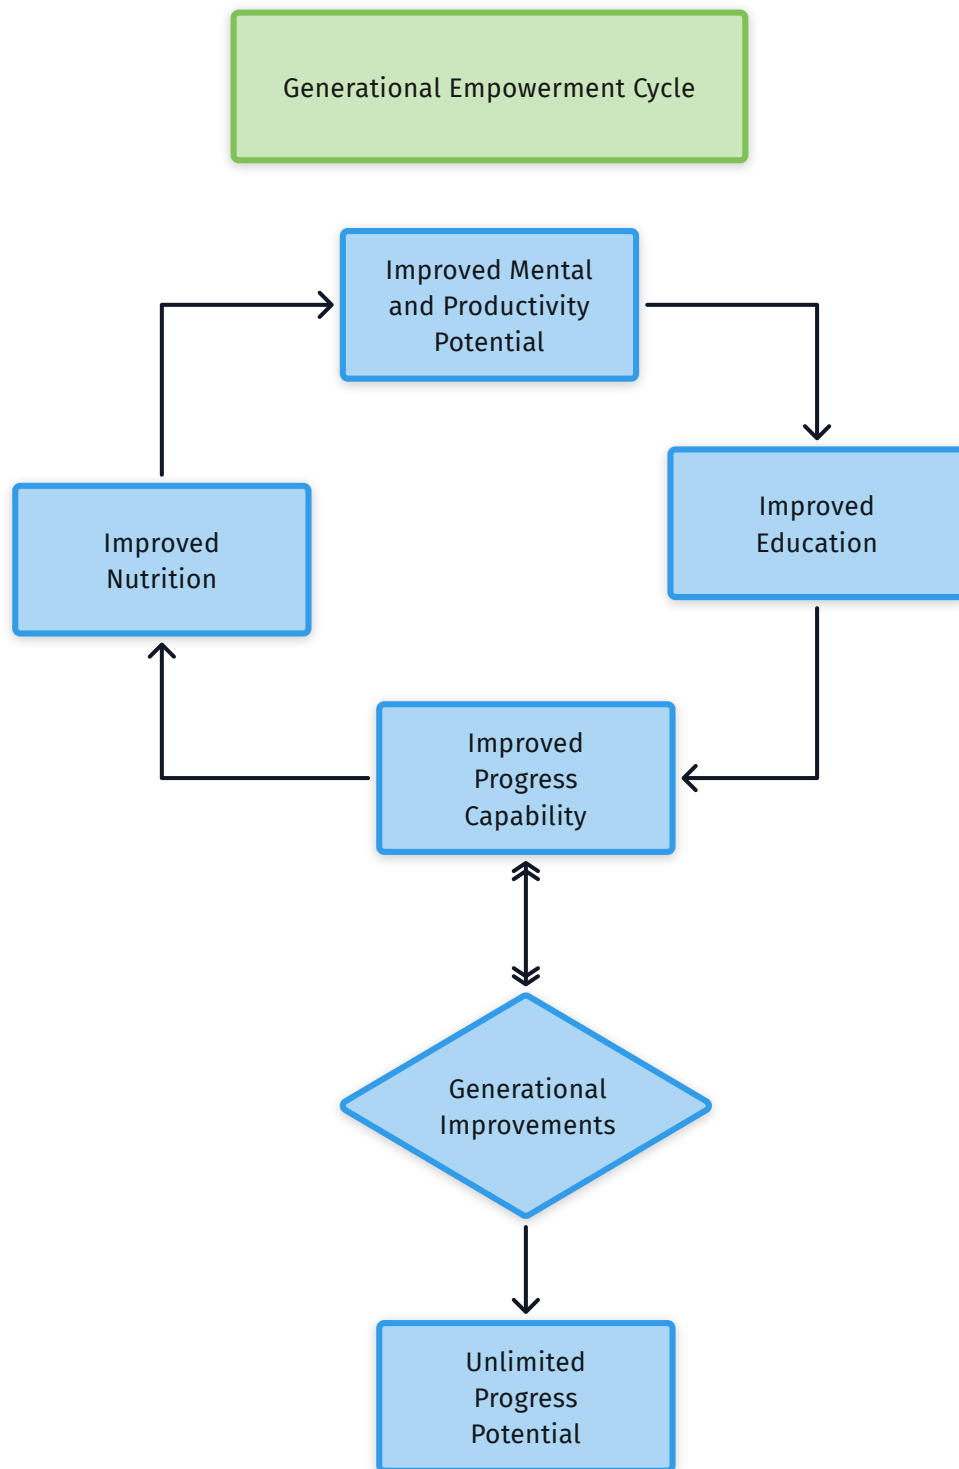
Generational Empowerment Cycle

Improved Mental and Productivity Potential

Improved Education

Improved Nutrition

Improved Progress Capability

Generational Improvements

Unlimited Progress Potential